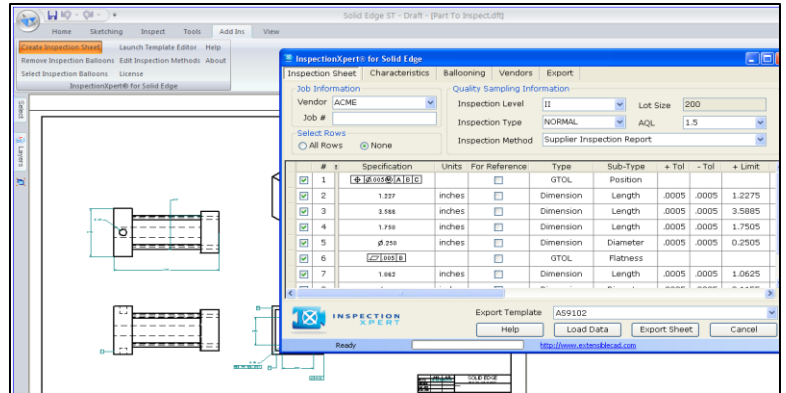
Solid Edge ST - Draft - [Part To Inspect.dft]

Home Sketching Inspect Tools Add Ins View

Create Inspection Sheet Launch Template Editor Help
Remove Inspection Balloons Edit Inspection Methods About
Select Inspection Balloons License
InspectionXpert® for Solid Edge

Select
Layers

InspectionXpert® for Solid Edge

Inspection Sheet Characteristics Ballooning Vendors Export

Job Information
Vendor ACME
Job #

Quality Sampling Information
Inspection Level II Lot Size 200
Inspection Type NORMAL AQL 1.5
Inspection Method Supplier Inspection Report

Select Rows
All Rows None

| | # | Specification | Units | For Reference | Type | Sub-Type | + Tol | - Tol | + Limit |
|---|---|---|---|---|---|---|---|---|---|
| ☑ | 1 | ⌖ Ø.005Ⓜ A B C | | ☐ | GTOL | Position | | | |
| ☑ | 2 | 1.227 | inches | ☐ | Dimension | Length | .0005 | .0005 | 1.2275 |
| ☑ | 3 | 3.588 | inches | ☐ | Dimension | Length | .0005 | .0005 | 3.5885 |
| ☑ | 4 | 1.750 | inches | ☐ | Dimension | Length | .0005 | .0005 | 1.7505 |
| ☑ | 5 | Ø.250 | inches | ☐ | Dimension | Diameter | .0005 | .0005 | 0.2505 |
| ☑ | 6 | ⏥ .005 B | | ☐ | GTOL | Flatness | | | |
| ☑ | 7 | 1.062 | inches | ☐ | Dimension | Length | .0005 | .0005 | 1.0625 |

INSPECTION XPERT

Export Template AS9102

Help Load Data Export Sheet Cancel

Ready http://www.extensiblecad.com

SOLID EDGE